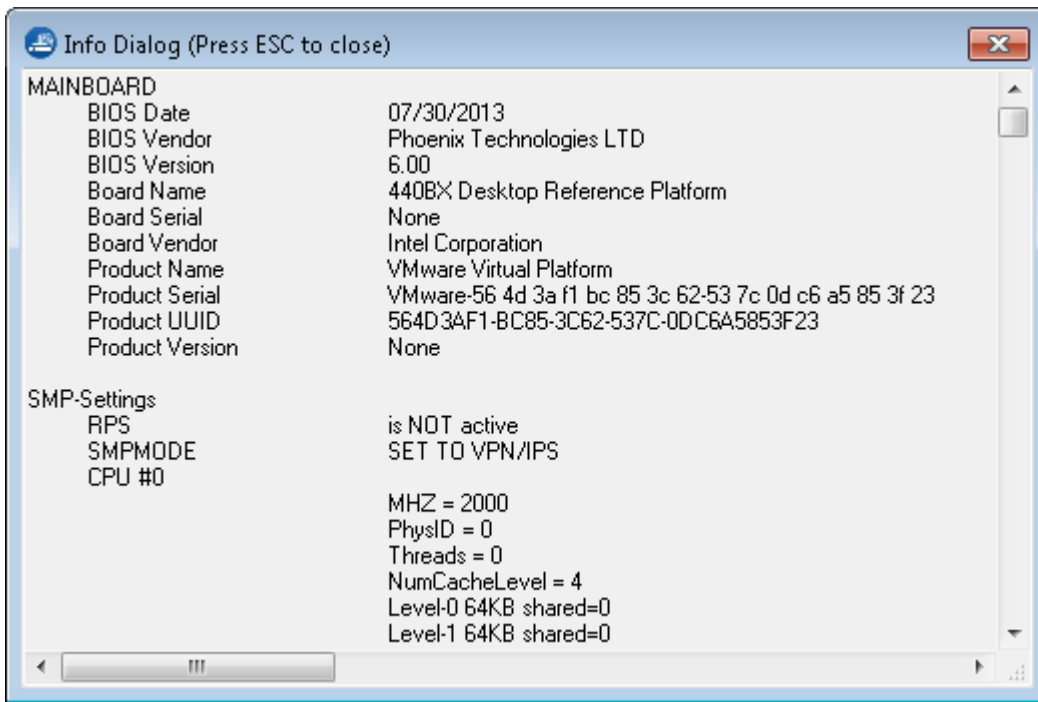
Info Dialog (Press ESC to close)

MAINBOARD

| | |
|---|---|
| BIOS Date | 07/30/2013 |
| BIOS Vendor | Phoenix Technologies LTD |
| BIOS Version | 6.00 |
| Board Name | 440BX Desktop Reference Platform |
| Board Serial | None |
| Board Vendor | Intel Corporation |
| Product Name | VMware Virtual Platform |
| Product Serial | VMware-56 4d 3a f1 bc 85 3c 62-53 7c 0d c6 a5 85 3f 23 |
| Product UUID | 564D3AF1-BC85-3C62-537C-0DC6A5853F23 |
| Product Version | None |

SMP-Settings

| | |
|---|---|
| RPS | is NOT active |
| SMPMODE | SET TO VPN/IPS |
| CPU #0 | |
| | MHZ = 2000 |
| | PhysID = 0 |
| | Threads = 0 |
| | NumCacheLevel = 4 |
| | Level-0 64KB shared=0 |
| | Level-1 64KB shared=0 |